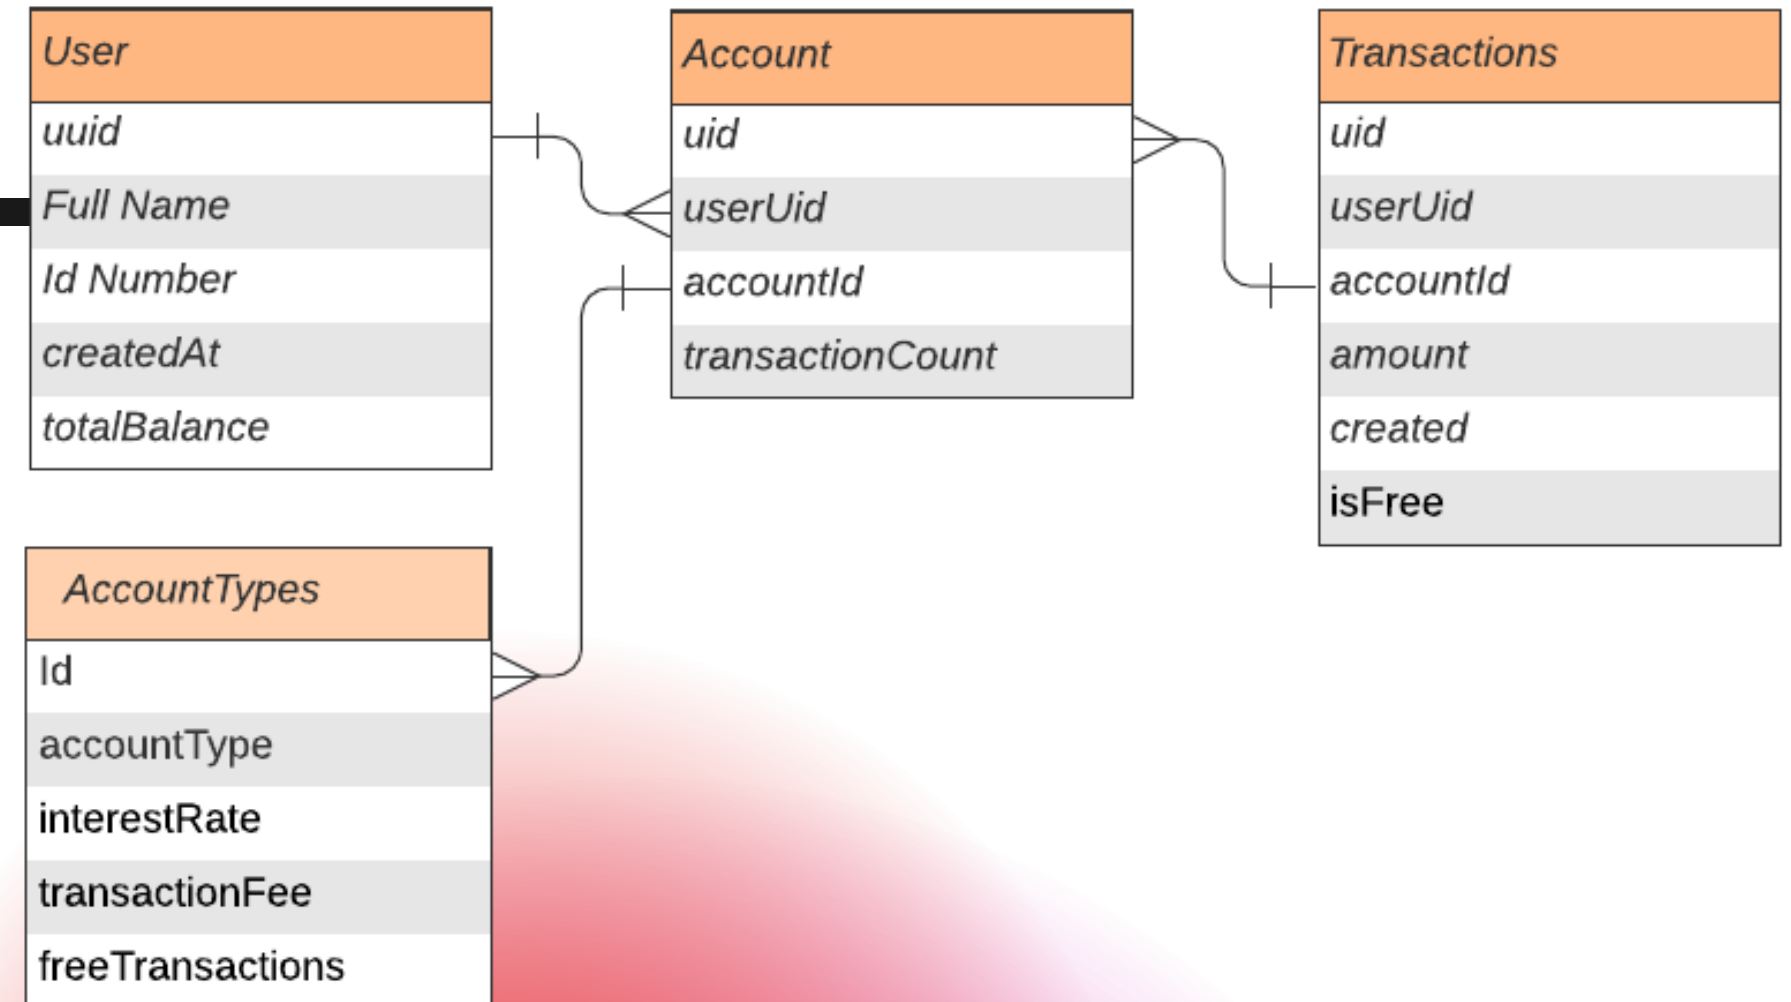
User
uuid
Full Name
Id Number
createdAt
totalBalance

Account
uid
userUid
accountId
transactionCount

Transactions
uid
userUid
accountId
amount
created
isFree

AccountTypes
Id
accountType
interestRate
transactionFee
freeTransactions